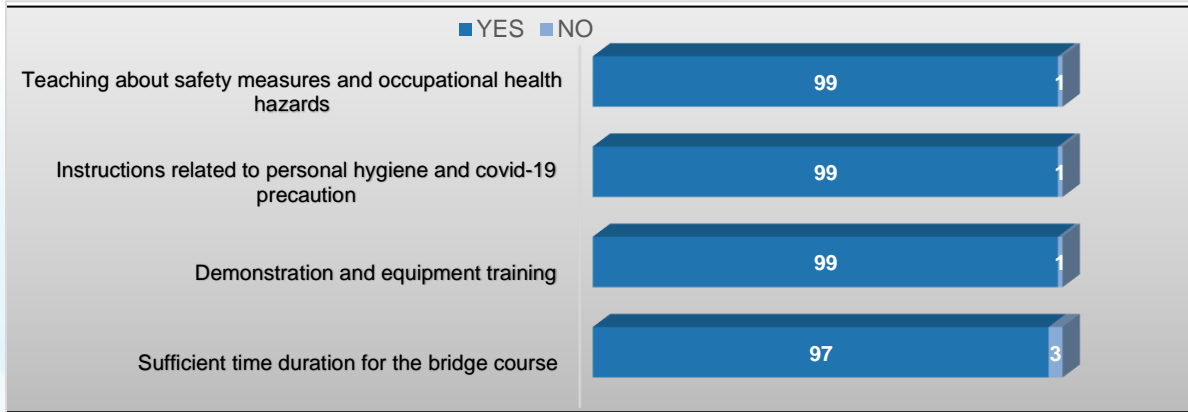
YES NO

Teaching about safety measures and occupational health hazards
99
1

Instructions related to personal hygiene and covid-19 precaution
99
1

Demonstration and equipment training
99
1

Sufficient time duration for the bridge course
97
3